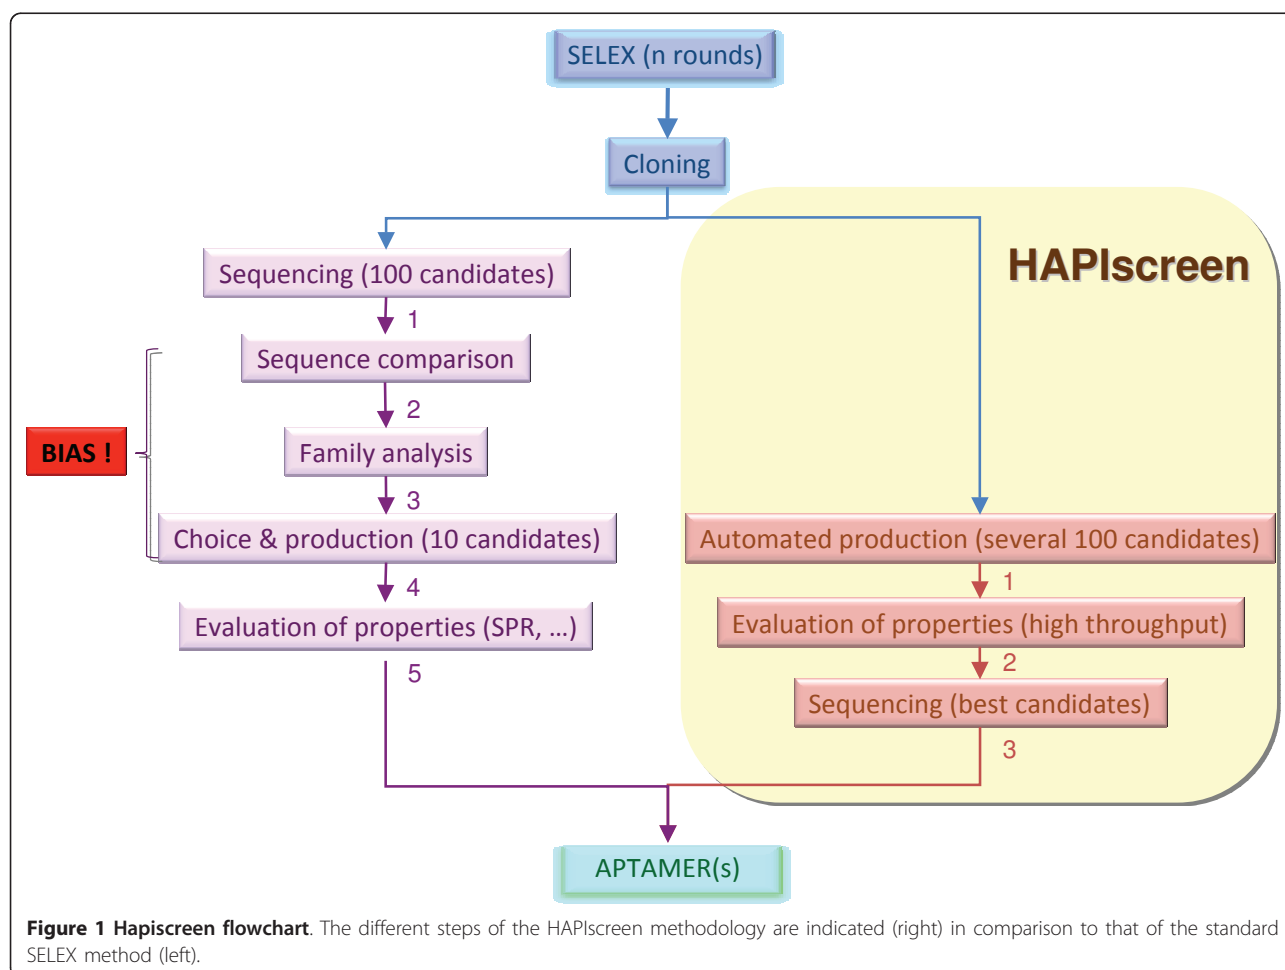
SELEX (n rounds)

Cloning

HAPIscreen

Sequencing (100 candidates)

1

Sequence comparison

2

BIAS !

Family analysis

3

Choice & production (10 candidates)

4

Evaluation of properties (SPR, ...)

5

Automated production (several 100 candidates)

1

Evaluation of properties (high throughput)

2

Sequencing (best candidates)

3

APTAMER(s)

**Figure 1 Hapiscreen flowchart**. The different steps of the HAPIscreen methodology are indicated (right) in comparison to that of the standard SELEX method (left).